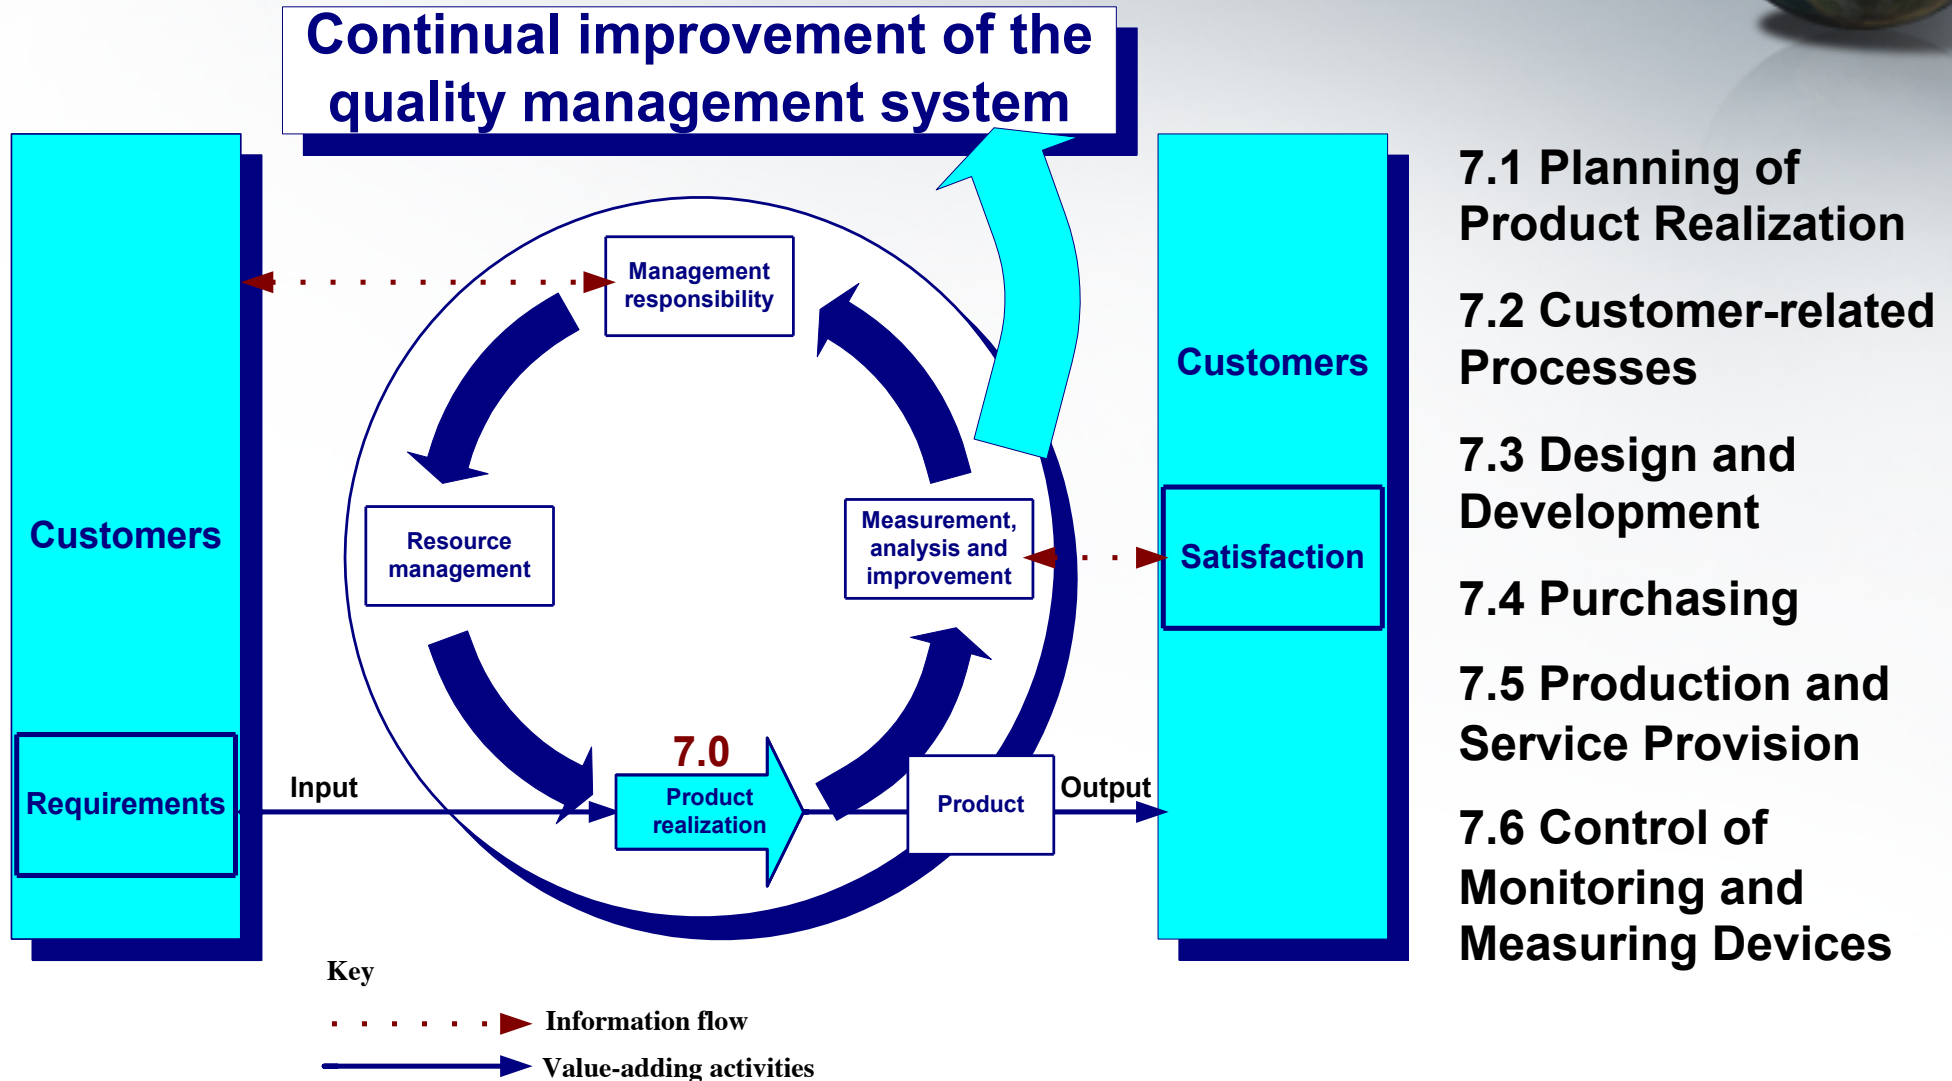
Continual improvement of the quality management system

Customers

Requirements

Management responsibility

Resource management

Measurement, analysis and improvement

7.0

Product realization

Product

Input

Output

Customers

Satisfaction

7.1 Planning of Product Realization

7.2 Customer-related Processes

7.3 Design and Development

7.4 Purchasing

7.5 Production and Service Provision

7.6 Control of Monitoring and Measuring Devices

Key

Information flow

Value-adding activities